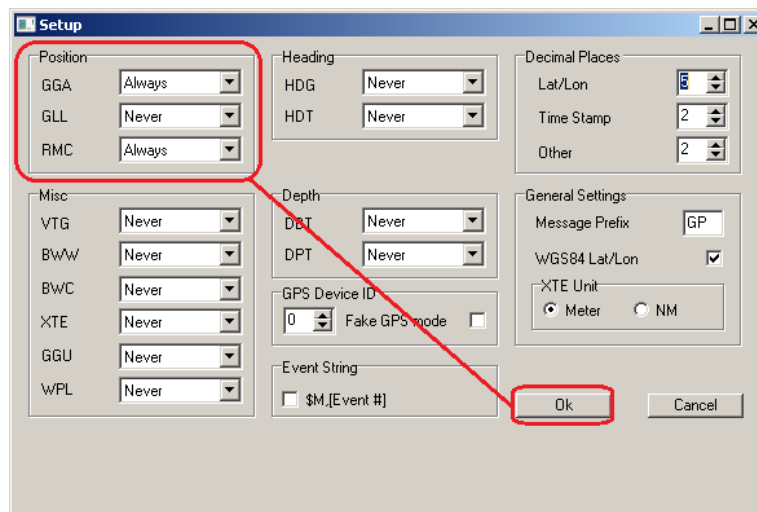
Setup

Position
GGA Always
GLL Never
RMC Always

Heading
HDG Never
HDT Never

Decimal Places
Lat/Lon 5
Time Stamp 2
Other 2

Misc
VTG Never
BWW Never
BWC Never
XTE Never
GGU Never
WPL Never

Depth
DBT Never
DPT Never

General Settings
Message Prefix GP
WGS84 Lat/Lon

XTE Unit
Meter
NM

GPS Device ID
0
Fake GPS mode

Event String
$M,[Event #]

Ok
Cancel